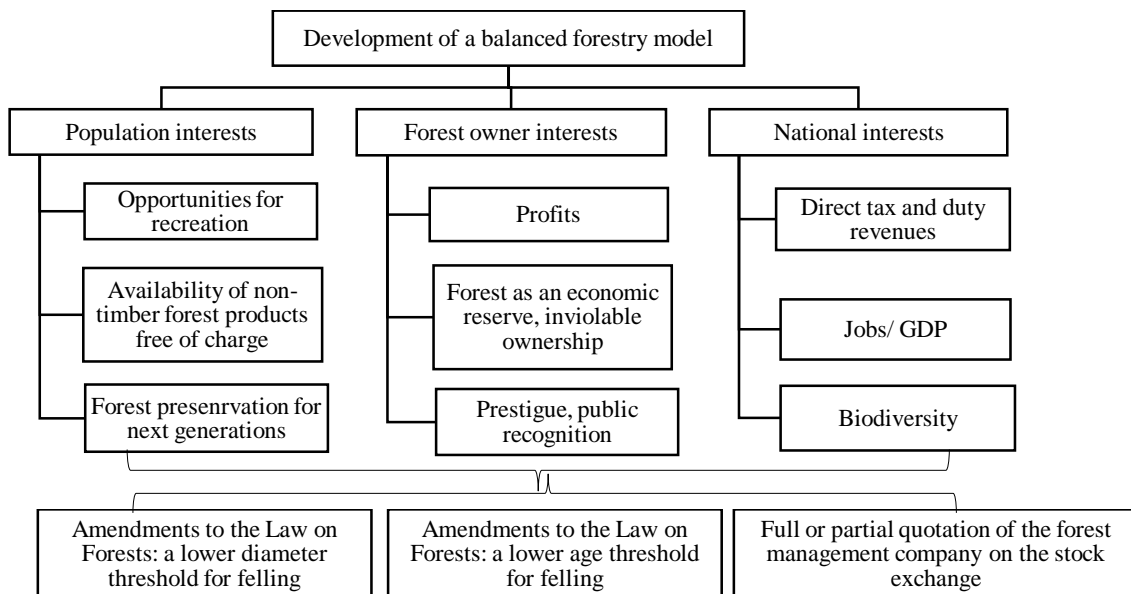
Development of a balanced forestry model

Population interests

Opportunities for recreation

Availability of non-timber forest products free of charge

Forest presenrvation for next generations

Forest owner interests

Profits

Forest as an economic reserve, inviolable ownership

Prestigue, public recognition

National interests

Direct tax and duty revenues

Jobs/ GDP

Biodiversity

Amendments to the Law on Forests: a lower diameter threshold for felling

Amendments to the Law on Forests: a lower age threshold for felling

Full or partial quotation of the forest management company on the stock exchange